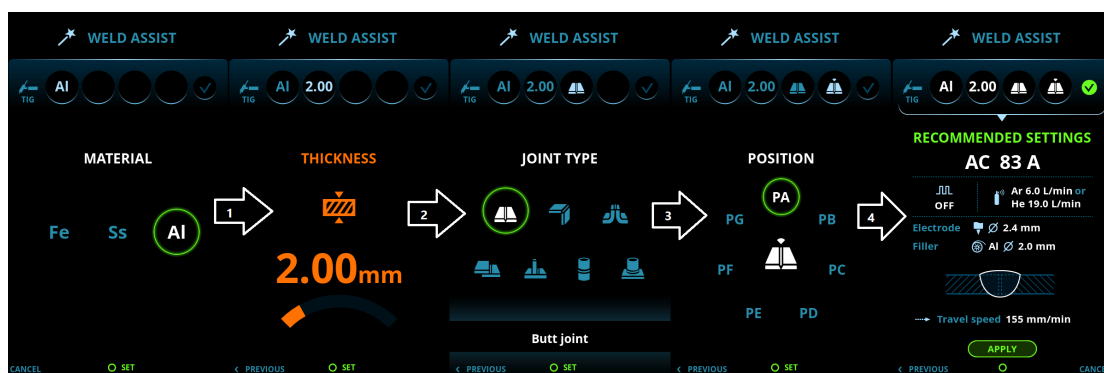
WELD ASSIST

TIG Al

MATERIAL

Fe Ss Al

CANCEL SET

1

WELD ASSIST

TIG Al 2.00

THICKNESS

2.00mm

‹ PREVIOUS SET

2

WELD ASSIST

TIG Al 2.00

JOINT TYPE

Butt joint

‹ PREVIOUS SET

3

WELD ASSIST

TIG Al 2.00

POSITION

PA

PG PB

PF PC

PE PD

‹ PREVIOUS SET

4

WELD ASSIST

TIG Al 2.00

RECOMMENDED SETTINGS

AC 83 A

OFF

Ar 6.0 L/min or He 19.0 L/min

Electrode Ø 2.4 mm

Filler Al Ø 2.0 mm

Travel speed 155 mm/min

APPLY

‹ PREVIOUS CANCEL